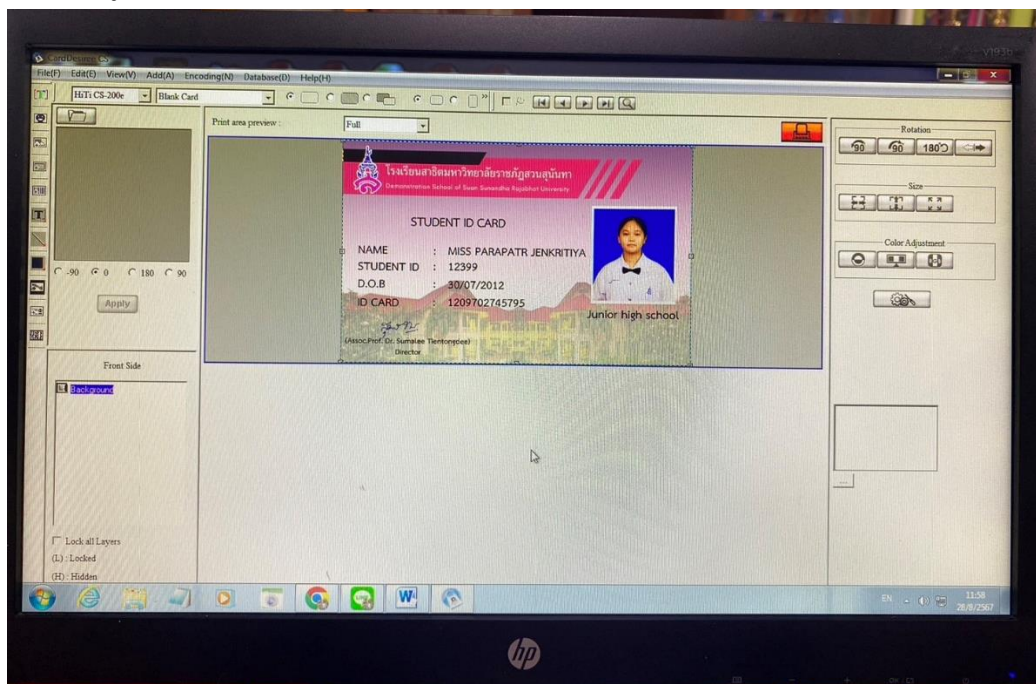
CardDesigner

File(F) Edit(E) View(V) Add(A) Encoding(N) Database(D) Help(H)

HiTi CS-200e Blank Card

Print area preview : Full

โรงเรียนสาธิตมหาวิทยาลัยราชภัฏสวนสุนันทา
Demonstration School of Suan Sunandha Rajabhat University

STUDENT ID CARD

NAME : MISS PARAPATR JENKRITIYA
STUDENT ID : 12399
D.O.B : 30/07/2012
ID CARD : 1209702745795

Junior high school

(Assoc.Prof. Dr. Sumalee Tientongdee)
Director

-90 0 180 90

Apply

Front Side

Background

Lock all Layers
(L) : Locked
(H) : Hidden

Rotation
90 90 180°

Size

Color Adjustment

...

EN 11:58 28/8/2567

hp